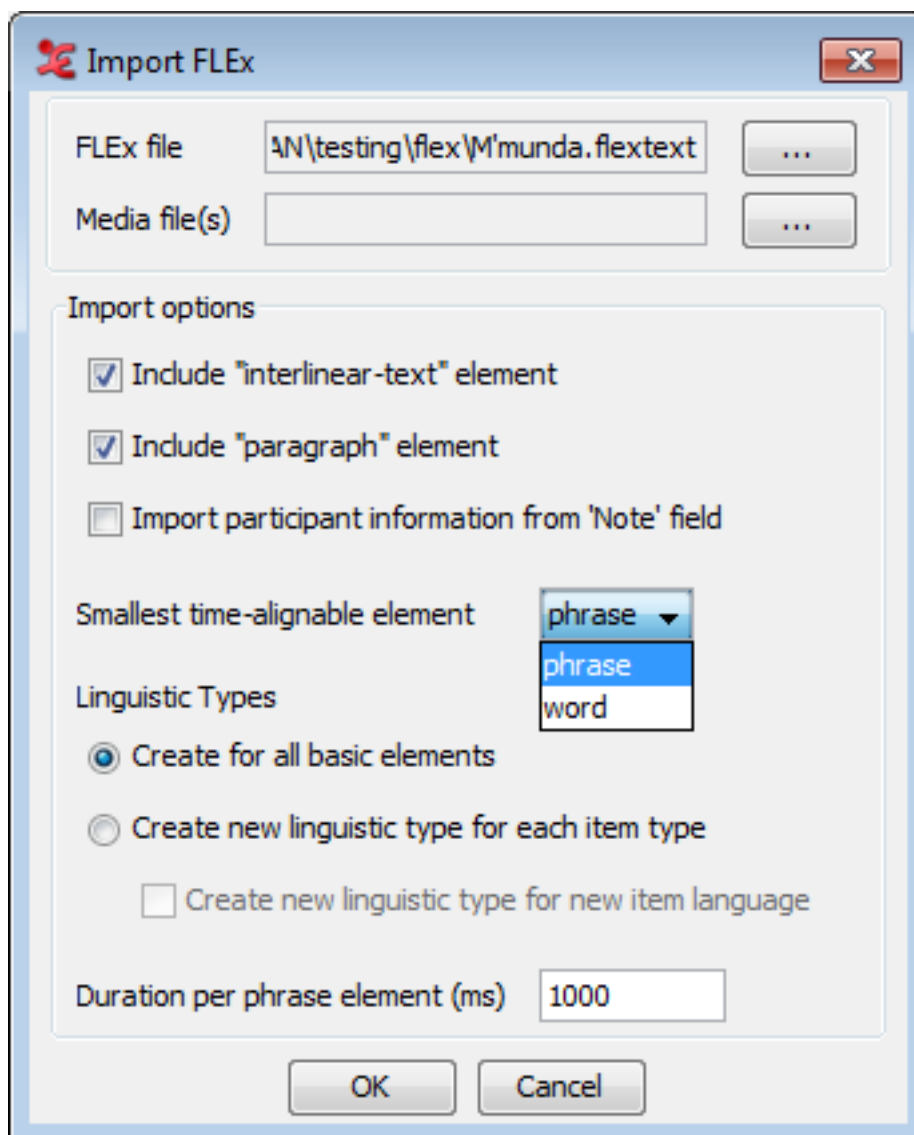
Import FLEx

FLEx file AN\testing\flex\M'munda.flextext ...

Media file(s) ...

Import options

Include "interlinear-text" element

Include "paragraph" element

Import participant information from 'Note' field

Smallest time-alignable element phrase

phrase
word

Linguistic Types

Create for all basic elements

Create new linguistic type for each item type

Create new linguistic type for new item language

Duration per phrase element (ms) 1000

OK Cancel